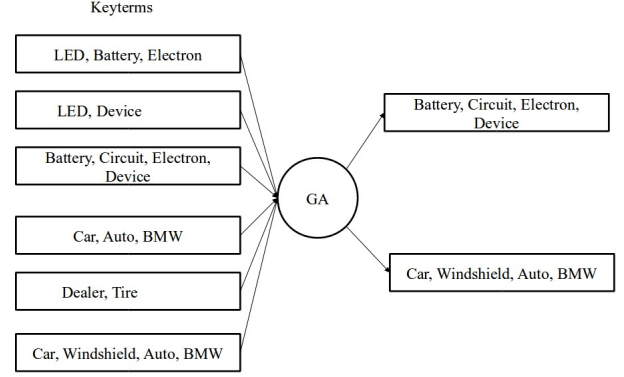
Keyterms

LED, Battery, Electron

LED, Device

Battery, Circuit, Electron, Device

Car, Auto, BMW

Dealer, Tire

Car, Windshield, Auto, BMW

GA

Battery, Circuit, Electron, Device

Car, Windshield, Auto, BMW